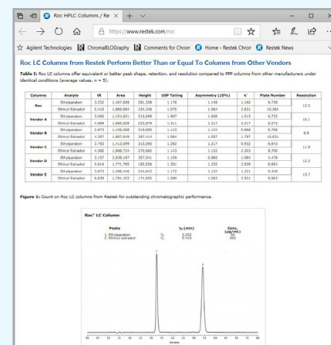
Roc HPLC Columns / Re ×   +

https://www.restek.com/

Agilent Technologies   ChromaBLOGraphy   Comments for Chron   Home - Restek Chron   Restek News

Roc LC Columns from Restek Perform Better Than or Equal To Columns from Other Vendors

Table 1: Roc LC columns offer equivalent or better peak shape, retention, and resolution compared to *** columns from other manufacturers under identical conditions (average values, n = 5).

| Columns | Analyte | tR | Area | Height | USP Tailing | Asymmetry (10%) | k' | Plate Number | Resolution |
|---|---|---|---|---|---|---|---|---|---|
| Roc | Ethylparaben | 3.252 | 1,907,808 | 185,358 | 1.176 | 1.148 | 1.182 | 8,736 | 10.5 |
| | Ethinyl Estradiol | 5.110 | 1,869,864 | 156,308 | 1.075 | 1.063 | 2.831 | 10,384 | |
| Vendor A | Ethylparaben | 3.669 | 1,933,831 | 318,698 | 1.667 | 1.608 | 1.515 | 8,755 | 10.1 |
| | Ethinyl Estradiol | 4.884 | 1,968,808 | 223,078 | 1.511 | 1.317 | 2.317 | 8,575 | |
| Vendor B | Ethylparaben | 3.474 | 2,036,848 | 319,600 | 1.115 | 1.154 | 0.906 | 9,708 | 9.8 |
| | Ethinyl Estradiol | 4.207 | 1,867,549 | 287,114 | 1.064 | 1.057 | 1.747 | 10,031 | |
| Vendor C | Ethylparaben | 2.763 | 1,912,599 | 315,599 | 1.262 | 1.217 | 0.922 | 8,610 | 11.4 |
| | Ethinyl Estradiol | 4.580 | 1,869,723 | 270,662 | 1.132 | 1.122 | 2.203 | 8,760 | |
| Vendor D | Ethylparaben | 3.157 | 2,838,167 | 287,511 | 1.158 | 0.983 | 1.064 | 4,478 | 10.2 |
| | Ethinyl Estradiol | 4.918 | 1,771,785 | 185,958 | 1.301 | 1.352 | 2.838 | 8,843 | |
| Vendor E | Ethylparaben | 3.673 | 1,948,448 | 344,612 | 1.172 | 1.133 | 1.211 | 9,339 | 13.7 |
| | Ethinyl Estradiol | 4.838 | 1,781,433 | 174,959 | 1.084 | 1.063 | 2.821 | 8,063 | |

Figure 1: Count on Roc LC columns from Restek for outstanding chromatographic performance.

Roc® LC Column

Peaks
1. Ethylparaben
2. Ethinyl estradiol

$t_R$ (min)
3.252
5.110

Conc. (µg/mL)
300
300